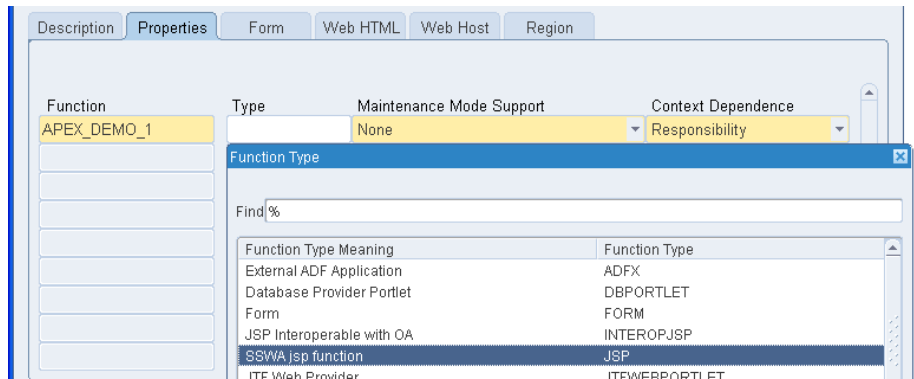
Description | Properties | Form | Web HTML | Web Host | Region

Function
APEX_DEMO_1

Type

Maintenance Mode Support
None

Context Dependence
Responsibility

Function Type

Find %

| Function Type Meaning | Function Type |
|---|---|
| External ADF Application | ADFX |
| Database Provider Portlet | DBPORTLET |
| Form | FORM |
| JSP Interoperable with OA | INTEROPJSP |
| SSWA jsp function | JSP |
| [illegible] | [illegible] |